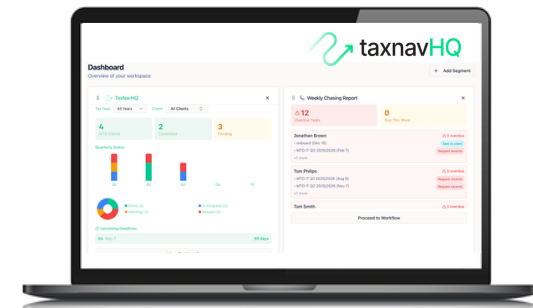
taxnavHQ

Dashboard
Overview of your workspace

+ Add Segment

TaxNavHQ
Tax Year: All Years
Client: All Clients

4
All Clients

2
Completed

3
Pending

Quarterly Status

Q1 Q2 Q3 Q4 Q5

Upcoming Deadlines

Weekly Chasing Report

12
Overdue Items

0
Due This Week

Jonathan Brown
3 overdue

Tom Philips
3 overdue

Tom Smith
3 overdue

Proceed to Workflow